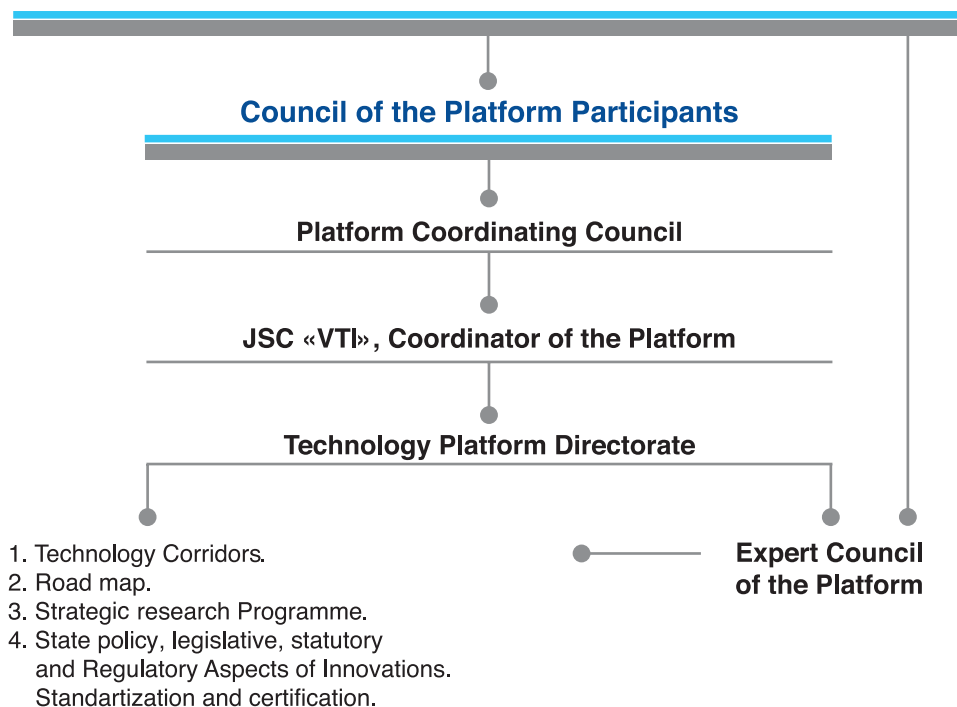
Council of the Platform Participants

Platform Coordinating Council

JSC «VTI», Coordinator of the Platform

Technology Platform Directorate

1. Technology Corridors.
2. Road map.
3. Strategic research Programme.
4. State policy, legislative, statutory and Regulatory Aspects of Innovations. Standartization and certification.

Expert Council of the Platform